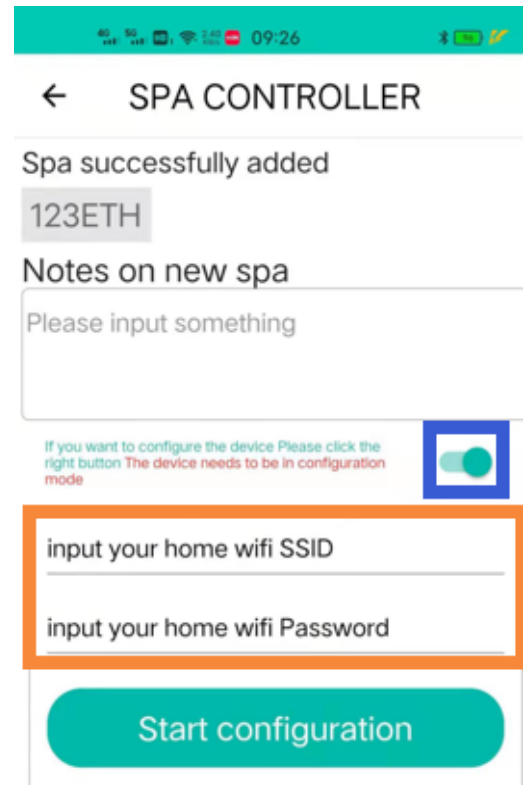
09:26

←

SPA CONTROLLER

Spa successfully added

123ETH

Notes on new spa

Please input something

If you want to configure the device Please click the right button The device needs to be in configuration mode

input your home wifi SSID

input your home wifi Password

Start configuration